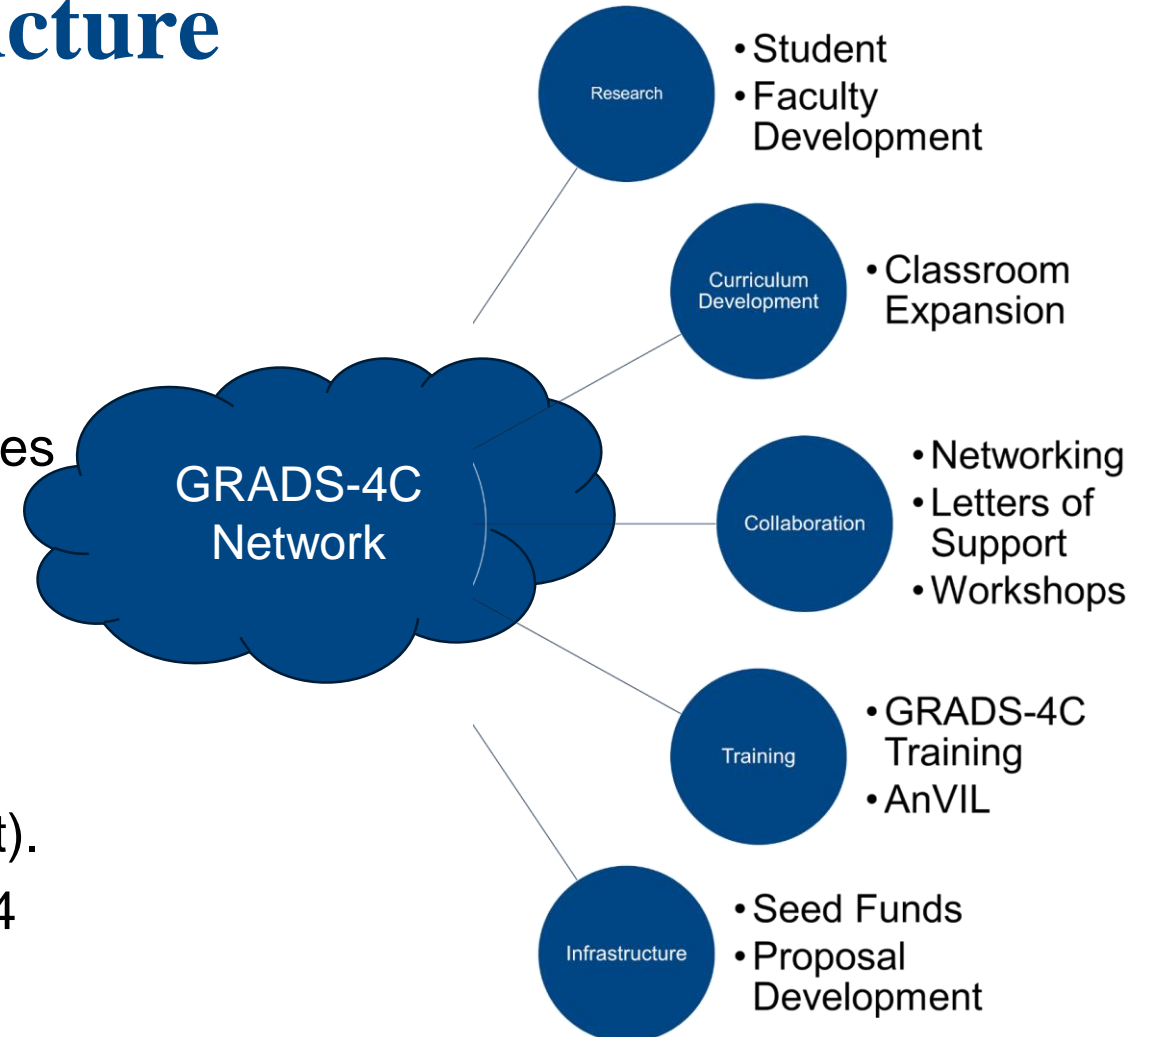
cture

es

t).

4

GRADS-4C Network

Research

• Student
• Faculty Development

Curriculum Development

• Classroom Expansion

Collaboration

• Networking
• Letters of Support
• Workshops

Training

• GRADS-4C Training
• AnVIL

Infrastructure

• Seed Funds
• Proposal Development